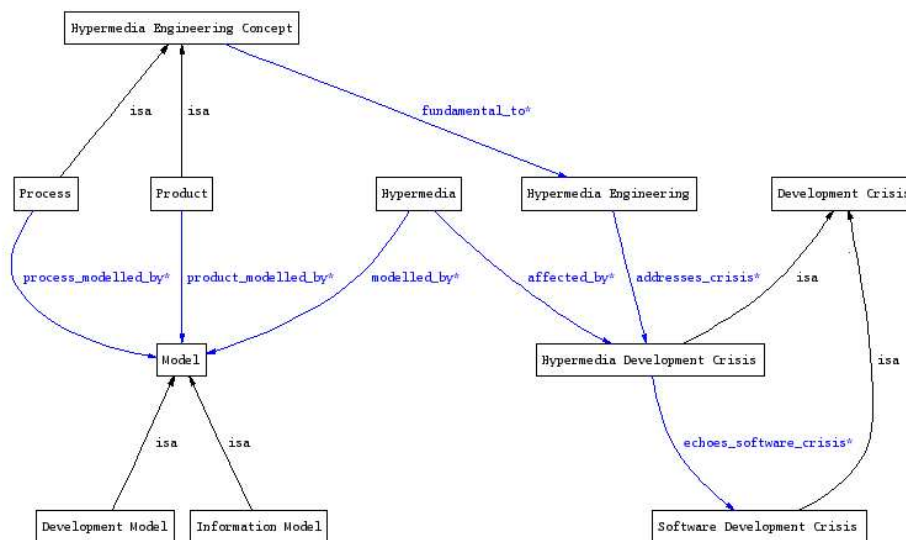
Hypermedia Engineering Concept

isa

isa

fundamental_to*

Process

Product

Hypermedia

Hypermedia Engineering

Development Crisis

process_modelled_by*

product_modelled_by*

modelled_by*

affected_by*

addresses_crisis*

isa

Model

Hypermedia Development Crisis

isa

isa

isa

echoes_software_crisis*

Development Model

Information Model

Software Development Crisis